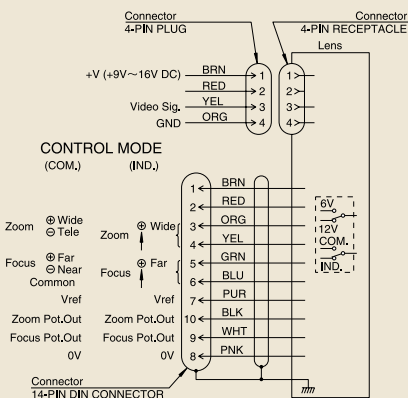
Connector
4-PIN PLUG

Connector
4-PIN RECEPTACLE

Lens

+V (+9V~16V DC)
BRN
1
RED
2
Video Sig.
YEL
3
GND
ORG
4

1
2
3
4

CONTROL MODE
(COM.)
(IND.)

BRN
1
RED
2
ORG
3
YEL
4
GRN
5
BLU
6
PUR
7
BLK
10
WHT
9
PNK
8

6V
12V
COM.
IND.

Zoom ⊕ Wide ⊖ Tele
Zoom ⊕ Wide ⊖

Focus ⊕ Far ⊖ Near
Common
Focus ⊕ Far ⊖

Vref
Vref

Zoom Pot.Out
Zoom Pot.Out

Focus Pot.Out
Focus Pot.Out

0V
0V

Connector
14-PIN DIN CONNECTOR